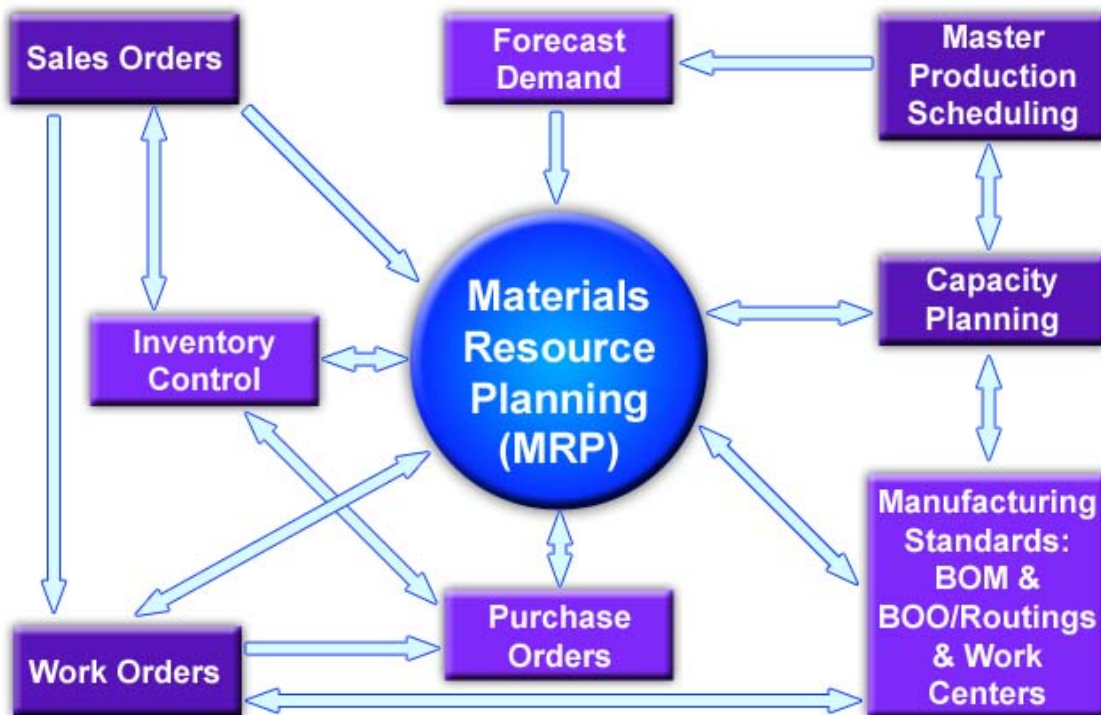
Sales Orders

Forecast Demand

Master Production Scheduling

Materials Resource Planning (MRP)

Capacity Planning

Inventory Control

Manufacturing Standards: BOM & BOO/Routings & Work Centers

Purchase Orders

Work Orders